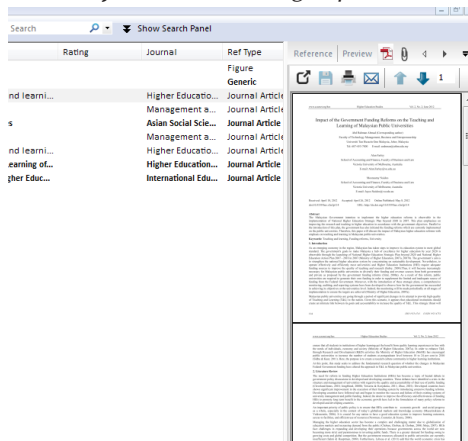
Search

Show Search Panel

| | Rating | Journal | Ref Type |
|---|---|---|---|
| | | | Figure |
| | | | Generic |
| nd learni... | | Higher Educatio... | Journal Article |
| | | Management a... | Journal Article |
| s | | Asian Social Scie... | Journal Article |
| | | Management a... | Journal Article |
| nd learni... | | Higher Educatio... | Journal Article |
| earning of... | | Higher Educatio... | Journal Article |
| gher Educ... | | International Edu... | Journal Article |

Reference Preview

1

Impact of the Government Funding Reforms on the Teaching and Learning of Malaysian Public Universities

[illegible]